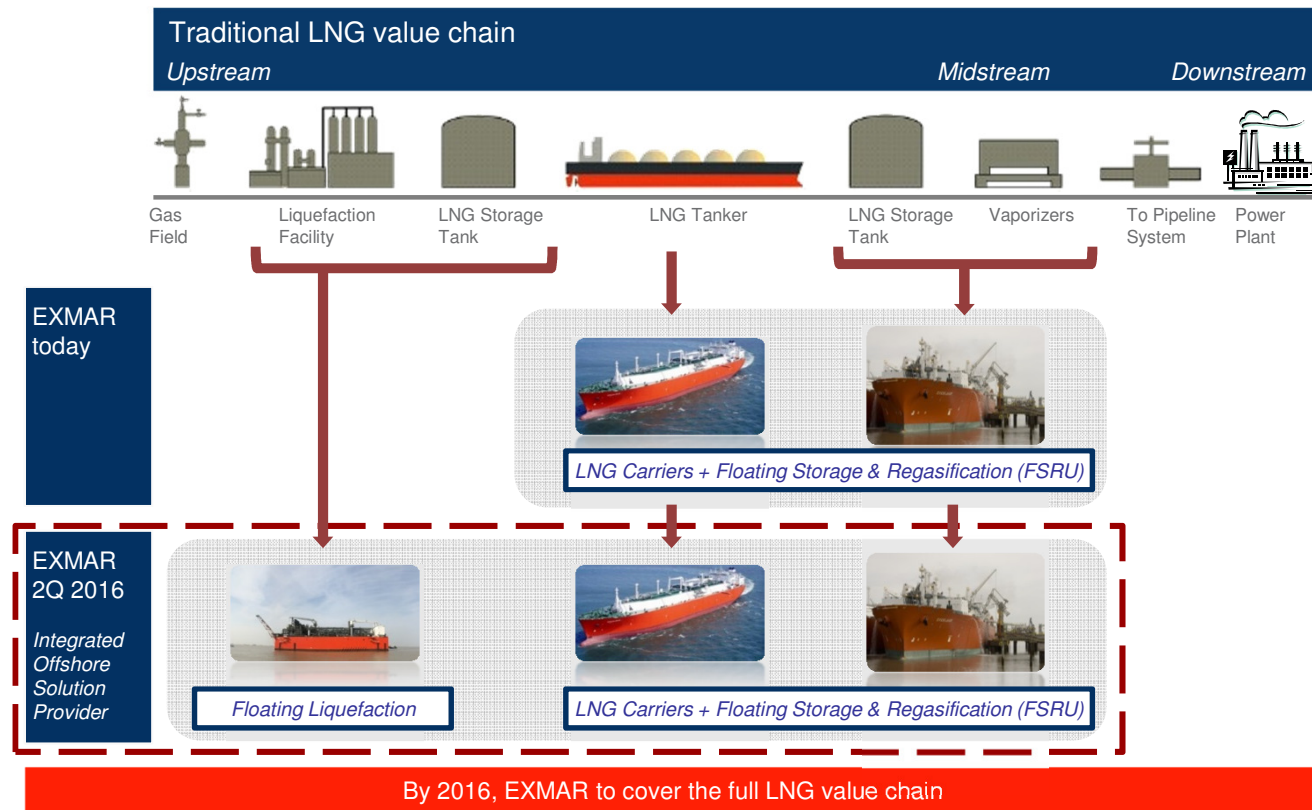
Traditional LNG value chain

Upstream

Midstream

Downstream

Gas Field

Liquefaction Facility

LNG Storage Tank

LNG Tanker

LNG Storage Tank

Vaporizers

To Pipeline System

Power Plant

EXMAR today

LNG Carriers + Floating Storage & Regasification (FSRU)

EXMAR 2Q 2016

Integrated Offshore Solution Provider

Floating Liquefaction

LNG Carriers + Floating Storage & Regasification (FSRU)

By 2016, EXMAR to cover the full LNG value chain